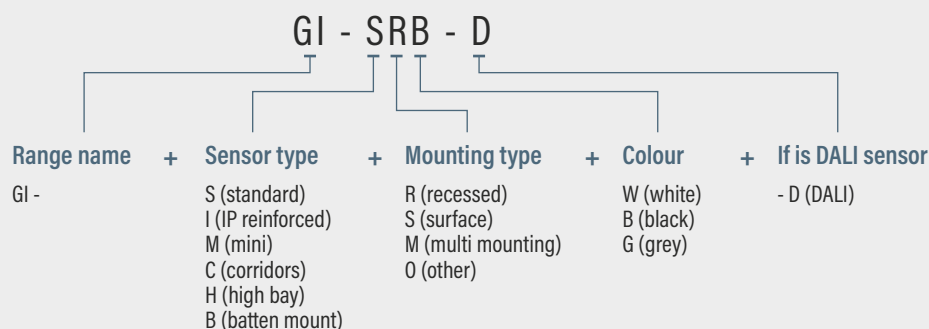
GI - SRB - D

Range name + Sensor type + Mounting type + Colour + If is DALI sensor

GI -

S (standard)
I (IP reinforced)
M (mini)
C (corridors)
H (high bay)
B (batten mount)

R (recessed)
S (surface)
M (multi mounting)
O (other)

W (white)
B (black)
G (grey)

- D (DALI)